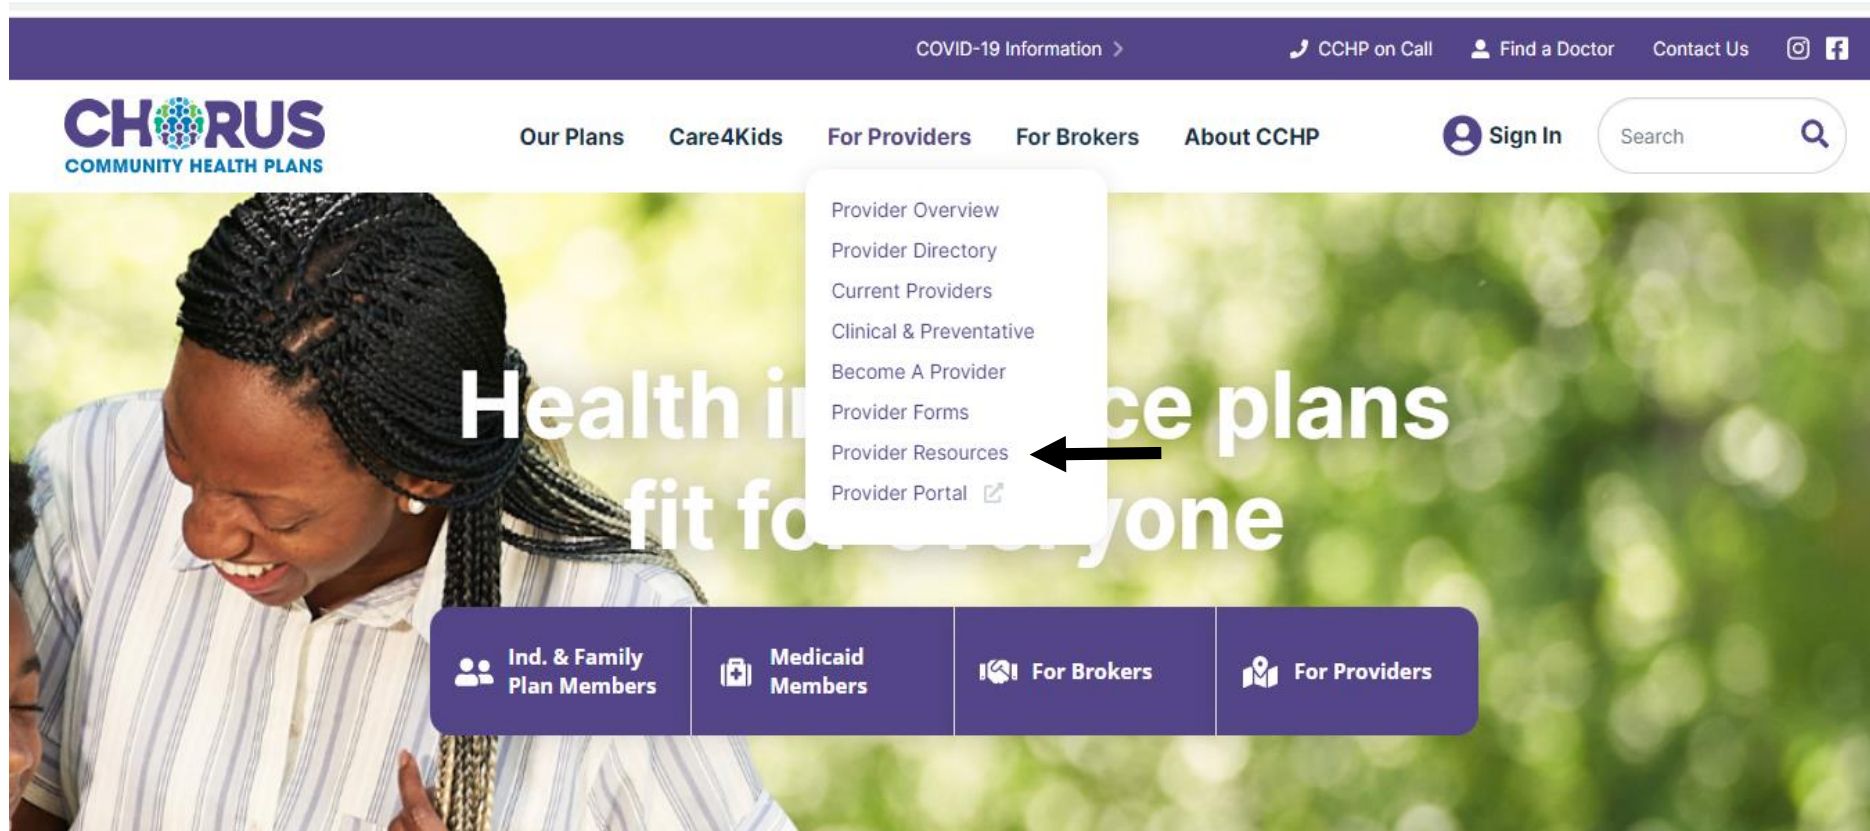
COVID-19 Information >

CCHP on Call

Find a Doctor

Contact Us

CHORUS
COMMUNITY HEALTH PLANS

Our Plans

Care4Kids

For Providers

For Brokers

About CCHP

Sign In

Search

Provider Overview
Provider Directory
Current Providers
Clinical & Preventative
Become A Provider
Provider Forms
Provider Resources
Provider Portal

Health i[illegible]ce plans fit fo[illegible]one

Ind. & Family Plan Members

Medicaid Members

For Brokers

For Providers